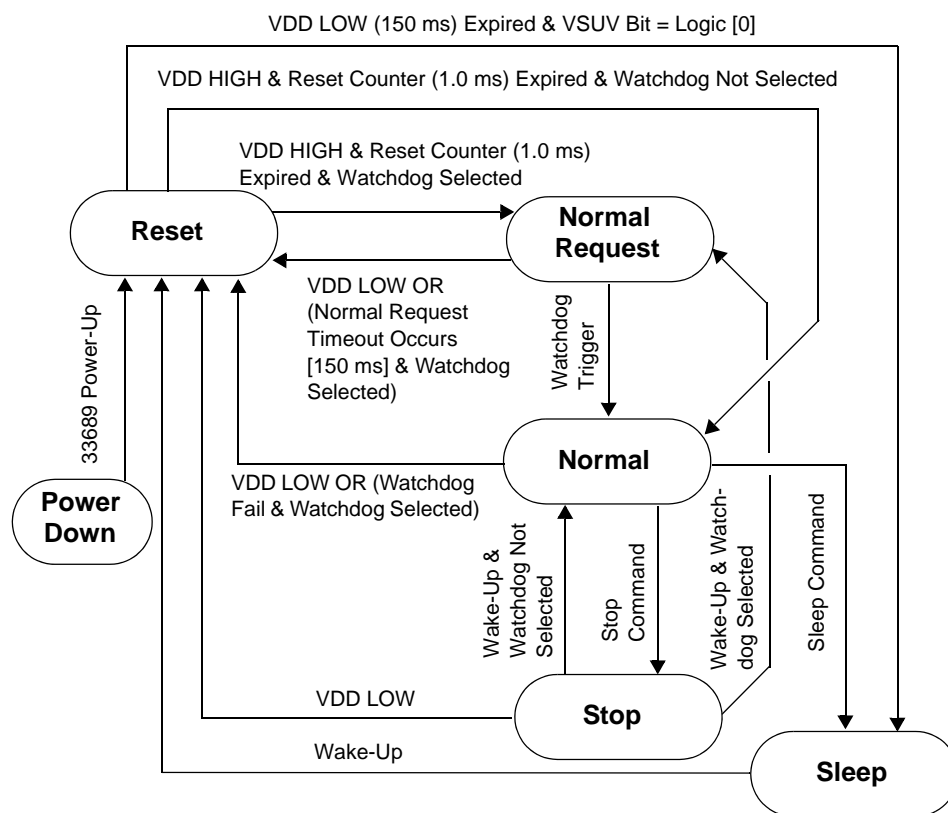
VDD LOW (150 ms) Expired & VSUV Bit = Logic [0]

VDD HIGH & Reset Counter (1.0 ms) Expired & Watchdog Not Selected

VDD HIGH & Reset Counter (1.0 ms) Expired & Watchdog Selected

Reset

Normal Request

VDD LOW OR (Normal Request Timeout Occurs [150 ms] & Watchdog Selected)

Watchdog Trigger

33689 Power-Up

Normal

Power Down

VDD LOW OR (Watchdog Fail & Watchdog Selected)

Wake-Up & Watchdog Not Selected

Stop Command

Wake-Up & Watchdog Selected

Sleep Command

VDD LOW

Stop

Wake-Up

Sleep